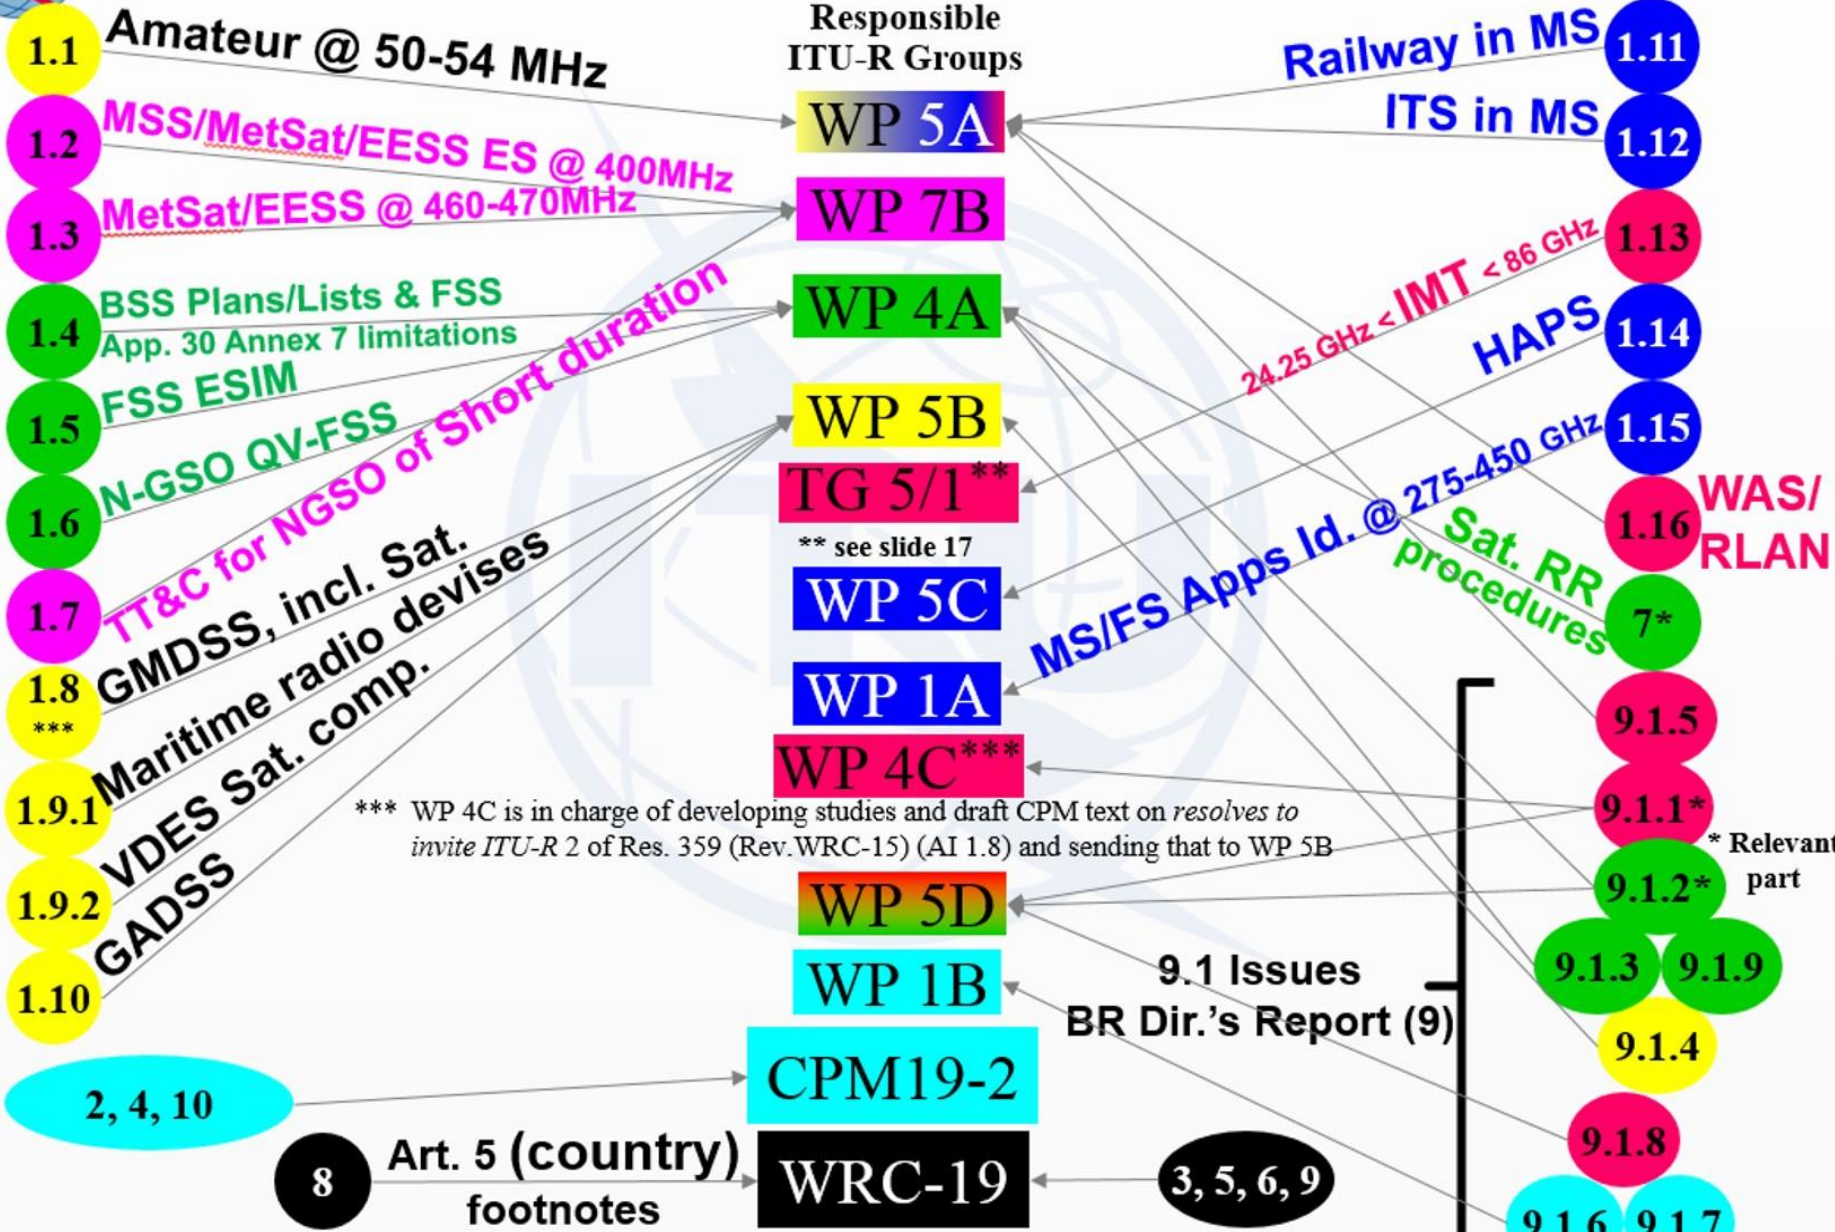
Responsible ITU-R Groups

1.1 Amateur @ 50-54 MHz
1.2 MSS/MetSat/EESS ES @ 400MHz
1.3 MetSat/EESS @ 460-470MHz
1.4 BSS Plans/Lists & FSS App. 30 Annex 7 limitations
1.5 FSS ESIM
1.6 N-GSO QV-FSS
1.7 TT&C for NGSO of Short duration
1.8 *** GMDSS, incl. Sat.
1.9.1 Maritime radio devises
1.9.2 VDES Sat. comp.
1.10 GADSS

WP 5A
WP 7B
WP 4A
WP 5B
TG 5/1**
** see slide 17
WP 5C
WP 1A
WP 4C***
*** WP 4C is in charge of developing studies and draft CPM text on *resolves to invite ITU-R* 2 of Res. 359 (Rev.WRC-15) (AI 1.8) and sending that to WP 5B
WP 5D
WP 1B
CPM19-2
WRC-19

Railway in MS 1.11
ITS in MS 1.12
24.25 GHz < IMT < 86 GHz 1.13
HAPS 1.14
MS/FS Apps Id. @ 275-450 GHz 1.15
1.16 WAS/RLAN
Sat. RR procedures 7*
9.1.5
9.1.1*
* Relevant part
9.1.2*
9.1.3 9.1.9
9.1 Issues BR Dir.'s Report (9)
9.1.4
9.1.8
9.1.6 9.1.7

2, 4, 10
8 Art. 5 (country) footnotes
3, 5, 6, 9